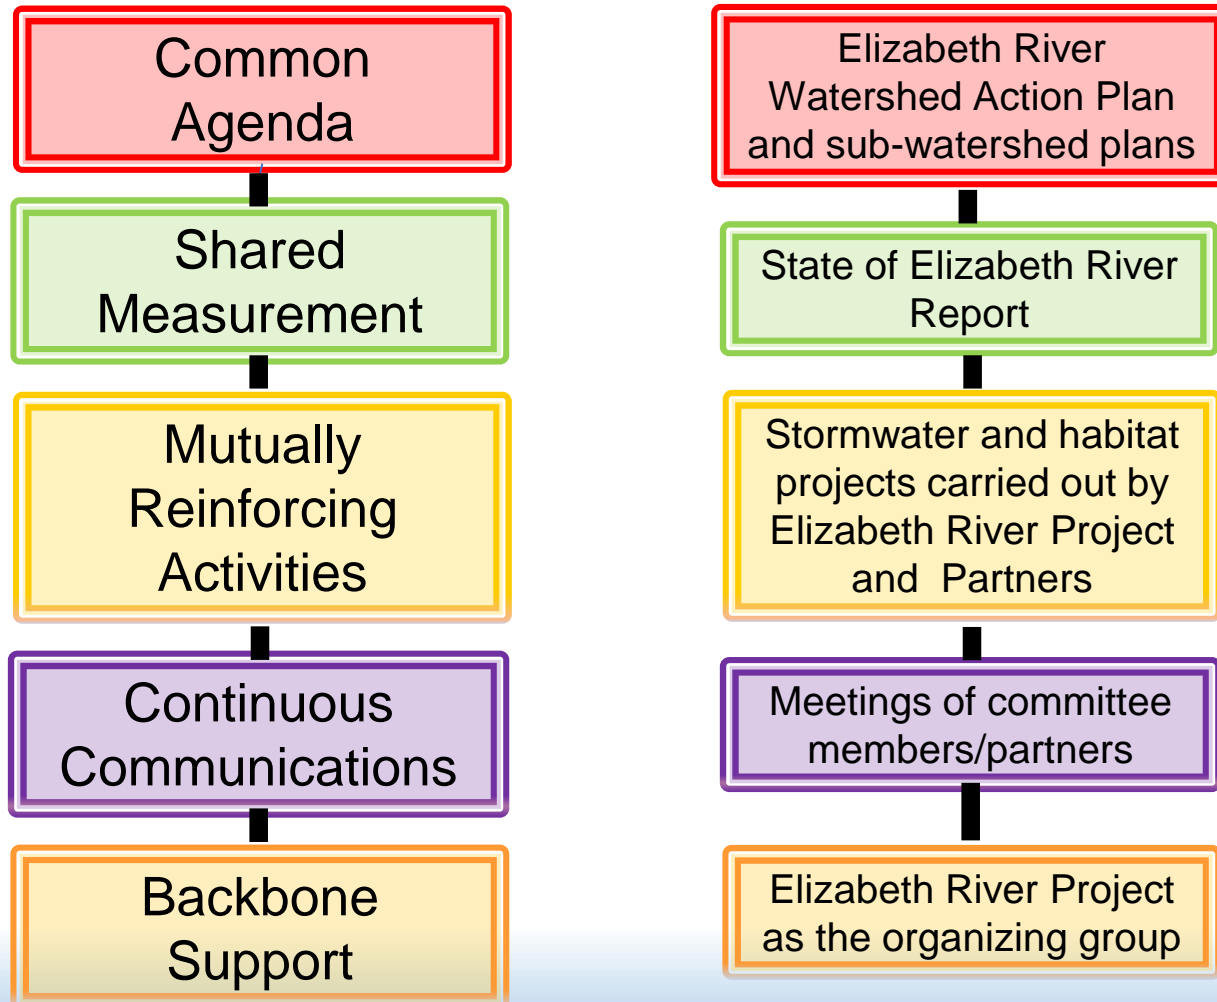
Common Agenda

Shared Measurement

Mutually Reinforcing Activities

Continuous Communications

Backbone Support

Elizabeth River Watershed Action Plan and sub-watershed plans

State of Elizabeth River Report

Stormwater and habitat projects carried out by Elizabeth River Project and Partners

Meetings of committee members/partners

Elizabeth River Project as the organizing group